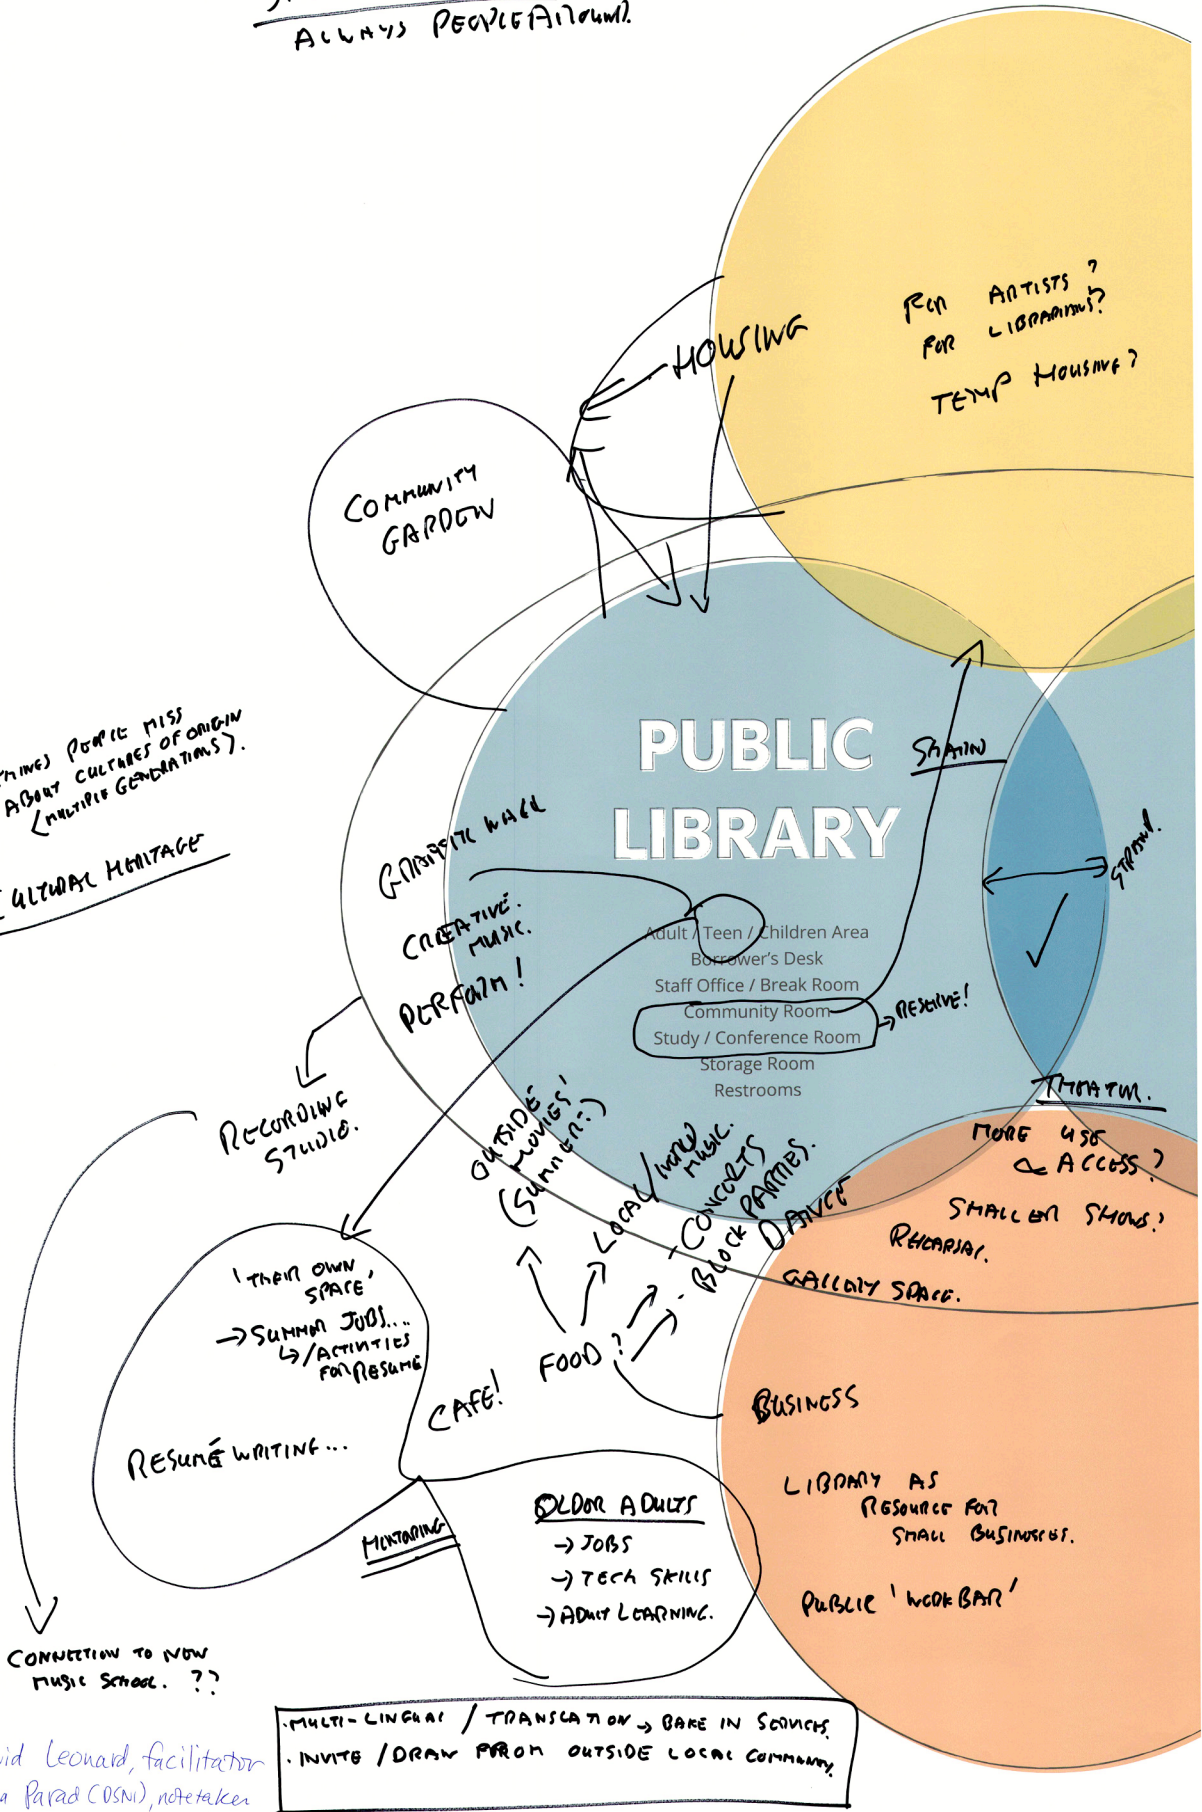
ALWAYS PEOPLE AROUND.

HOUSING

FOR ARTISTS ?
FOR LIBRARIANS?
TEMP HOUSING ?

COMMUNITY GARDEN

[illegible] PEOPLE MISS ABOUT CULTURES OF ORIGIN (MULTIPLE GENERATIONS).

CULTURAL HERITAGE

PUBLIC LIBRARY

SHARING

GRAFFITI WALL

CREATIVE. MUSIC.

PERFORM !

Adult / Teen / Children Area
Borrower's Desk
Staff Office / Break Room
Community Room
Study / Conference Room
Storage Room
Restrooms

RESERVE!

STREAM.

THEATER.

MORE USE & ACCESS ?

SMALLER SHOWS!

REHEARSAL.

GALLERY SPACE.

RECORDING STUDIO.

OUTSIDE MOVIES! (SUMMER :))

LOCAL / WORLD MUSIC.

CONCERTS

BLOCK PARTIES.

DRIVE

'THEIR OWN SPACE'
→ SUMMER JOBS...
↳ / ACTIVITIES FOR RESUME

CAFE!

FOOD ?

BUSINESS

RESUMÉ WRITING...

LIBRARY AS RESOURCE FOR SMALL BUSINESSES.

MENTORING

OLDER ADULTS
→ JOBS
→ TECH SKILLS
→ ADULT LEARNING.

PUBLIC 'WORK BAR'

CONNECTION TO NEW MUSIC SCHOOL. ??

· MULTI-LINGUAL / TRANSLATION → BAKE IN SERVICES.
· INVITE / DRAW FROM OUTSIDE LOCAL COMMUNITY.

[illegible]id Leonard, facilitator
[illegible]a Parad (OSNI), notetaker